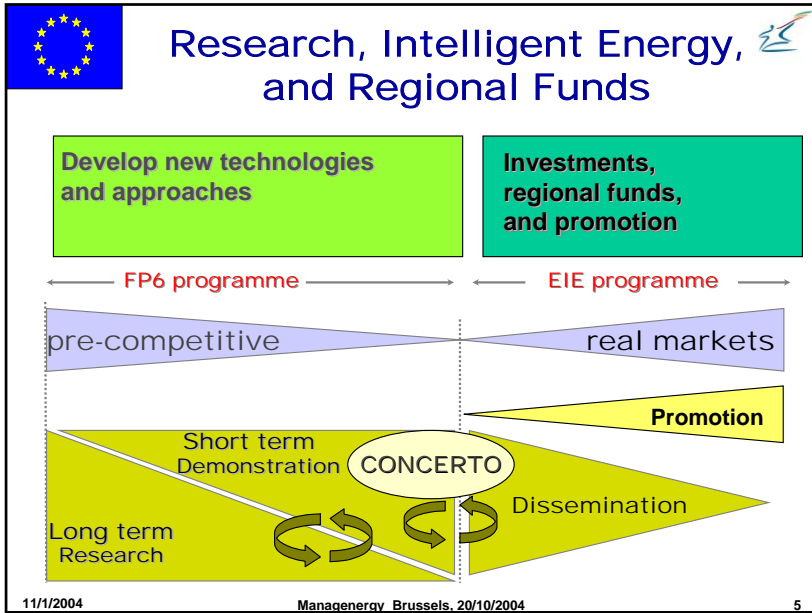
Research, Intelligent Energy, and Regional Funds

Develop new technologies and approaches

Investments, regional funds, and promotion

FP6 programme

EIE programme

pre-competitive

real markets

Promotion

Short term Demonstration

CONCERTO

Dissemination

Long term Research

11/1/2004

Managenergy Brussels, 20/10/2004

5